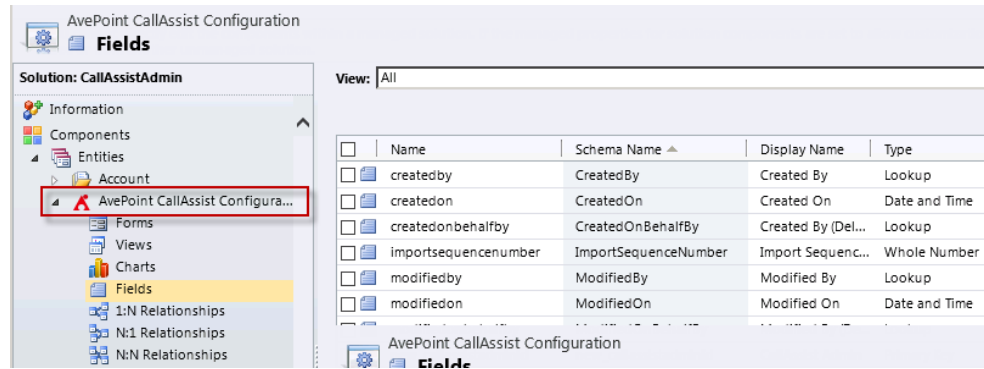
AvePoint CallAssist Configuration
Fields

Solution: CallAssistAdmin

Information
Components
Entities
Account
AvePoint CallAssist Configura...
Forms
Views
Charts
Fields
1:N Relationships
N:1 Relationships
N:N Relationships

View: All

| | Name | Schema Name | Display Name | Type |
|---|---|---|---|---|
| | createdby | CreatedBy | Created By | Lookup |
| | createdon | CreatedOn | Created On | Date and Time |
| | createdonbehalfby | CreatedOnBehalfBy | Created By (Del... | Lookup |
| | importsequencenumber | ImportSequenceNumber | Import Sequenc... | Whole Number |
| | modifiedby | ModifiedBy | Modified By | Lookup |
| | modifiedon | ModifiedOn | Modified On | Date and Time |
| | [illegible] | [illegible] | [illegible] | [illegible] |

AvePoint CallAssist Configuration
Fields